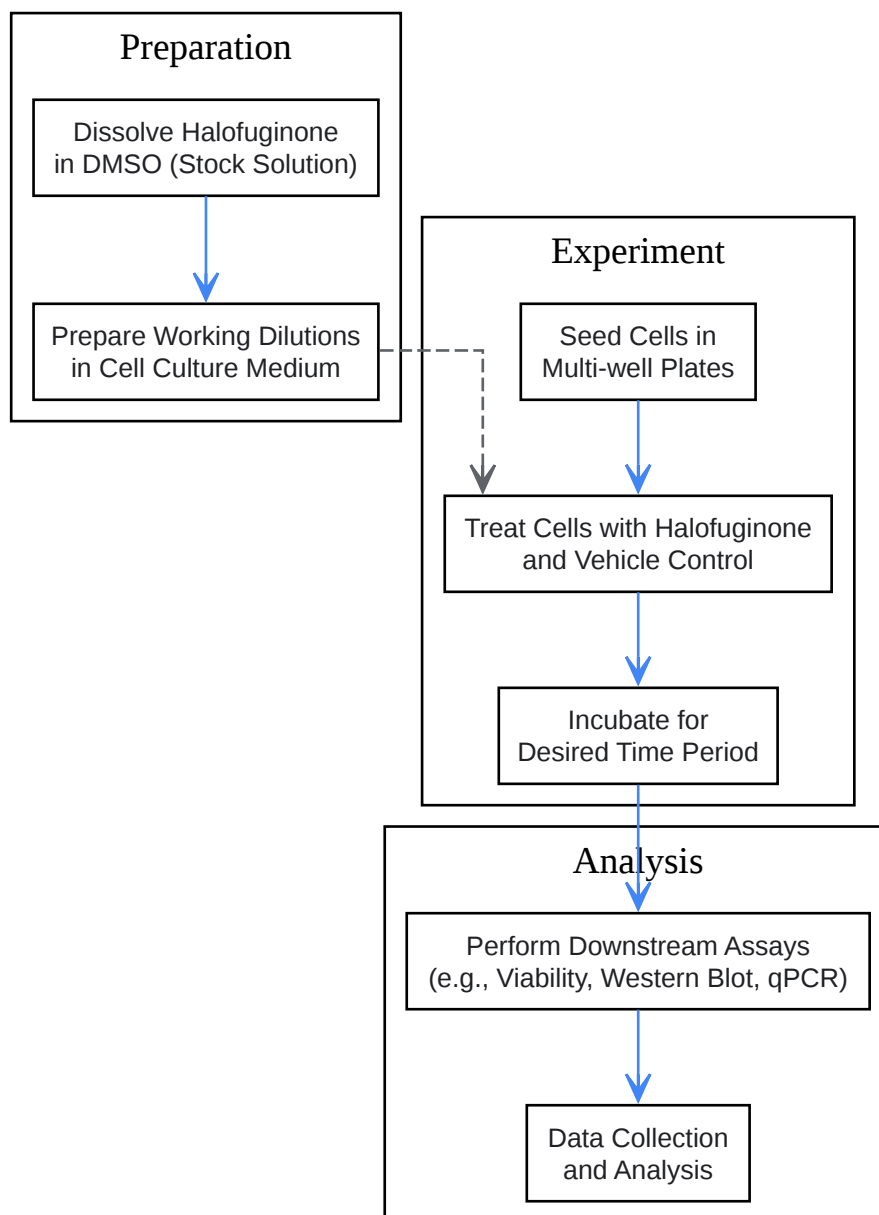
Preparation

Dissolve Halofuginone in DMSO (Stock Solution)

Prepare Working Dilutions in Cell Culture Medium

Experiment

Seed Cells in Multi-well Plates

Treat Cells with Halofuginone and Vehicle Control

Incubate for Desired Time Period

Analysis

Perform Downstream Assays (e.g., Viability, Western Blot, qPCR)

Data Collection and Analysis